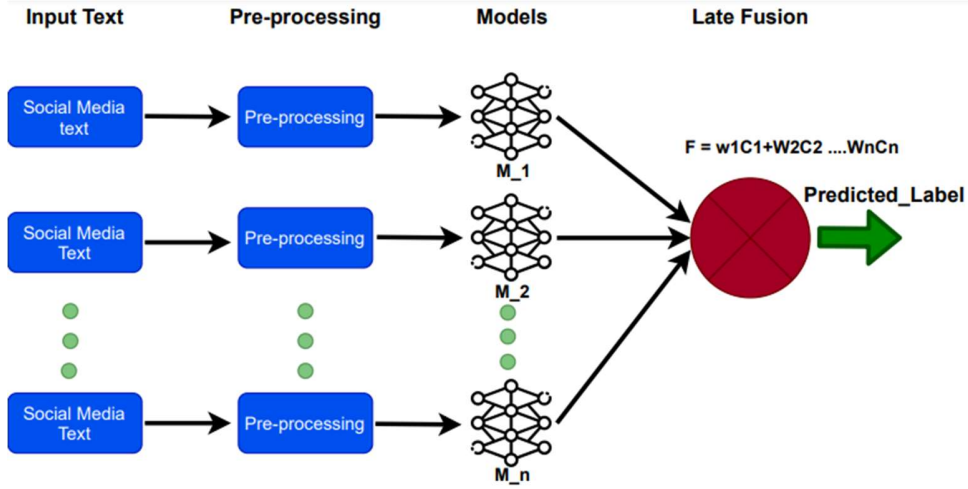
Input Text

Pre-processing

Models

Late Fusion

Social Media text

Pre-processing

M_1

F = w1C1+W2C2 ....WnCn

Predicted_Label

Social Media Text

Pre-processing

M_2

Social Media Text

Pre-processing

M_n